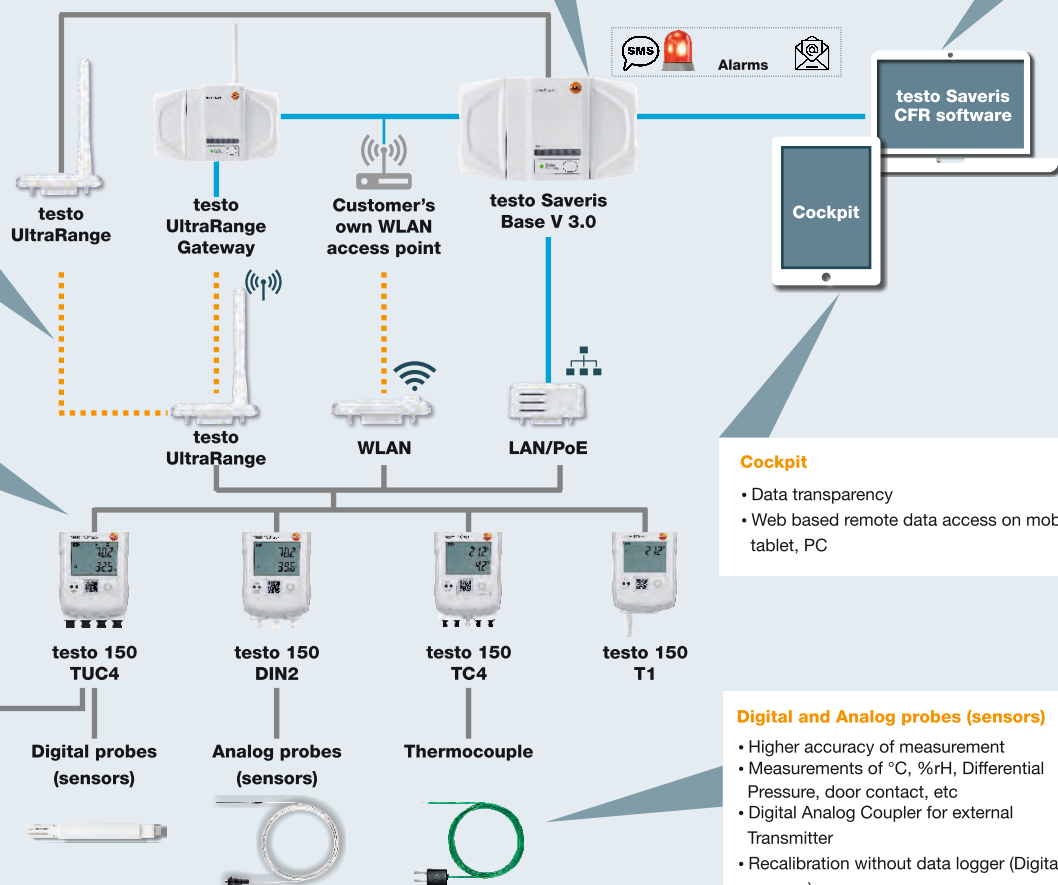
SMS

Alarms

testo Saveris CFR software

Cockpit

testo UltraRange

testo UltraRange Gateway

Customer's own WLAN access point

testo Saveris Base V 3.0

testo UltraRange

WLAN

LAN/PoE

Cockpit
• Data transparency
• Web based remote data access on mob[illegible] tablet, PC

40.2
32.5

40.2
39.6

21.2
4.2

21.2

testo 150 TUC4

testo 150 DIN2

testo 150 TC4

testo 150 T1

Digital and Analog probes (sensors)
• Higher accuracy of measurement
• Measurements of °C, %rH, Differential Pressure, door contact, etc
• Digital Analog Coupler for external Transmitter
• Recalibration without data logger (Digita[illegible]

Digital probes (sensors)

Analog probes (sensors)

Thermocouple